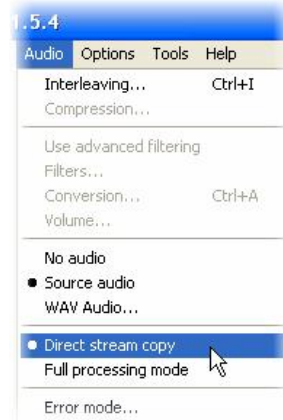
1.5.4

Audio Options Tools Help

Interleaving... Ctrl+I
Compression...

Use advanced filtering
Filters...
Conversion... Ctrl+A
Volume...

No audio
Source audio
WAV Audio...

Direct stream copy
Full processing mode

Error mode...